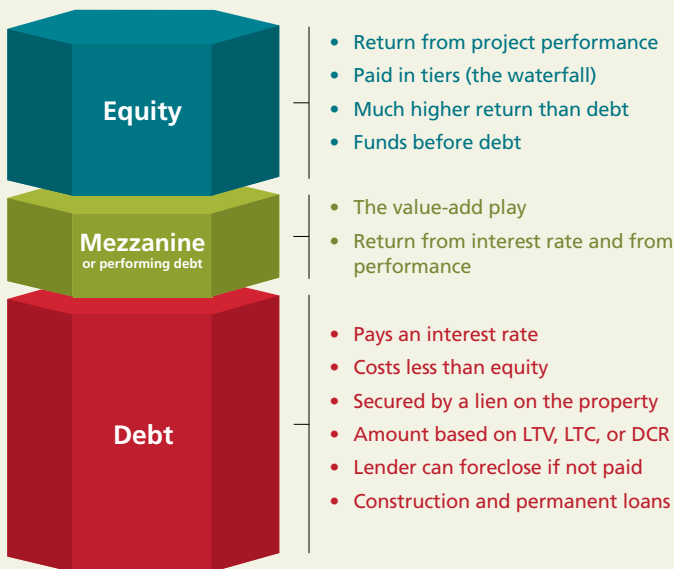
Equity

• Return from project performance
• Paid in tiers (the waterfall)
• Much higher return than debt
• Funds before debt

Mezzanine
or performing debt

• The value-add play
• Return from interest rate and from performance

Debt

• Pays an interest rate
• Costs less than equity
• Secured by a lien on the property
• Amount based on LTV, LTC, or DCR
• Lender can foreclose if not paid
• Construction and permanent loans